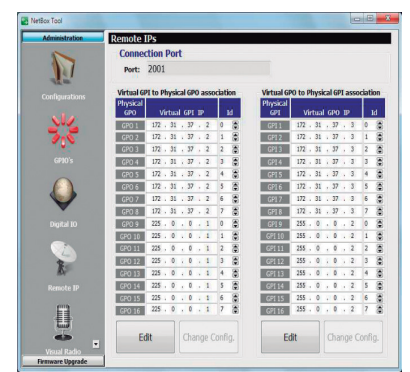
NetBox Tool

Administration

Configurations

GPIO's

Digital IO

Remote IP

Visual Radio

Firmware Upgrade

Remote IPs

Connection Port

Port: 2001

Virtual GPI to Physical GPO association

| Physical GPO | Virtual GPI IP | Id |
|---|---|---|
| GPO 1 | 172 . 31 . 37 . 2 | 0 |
| GPO 2 | 172 . 31 . 37 . 2 | 1 |
| GPO 3 | 172 . 31 . 37 . 2 | 2 |
| GPO 4 | 172 . 31 . 37 . 2 | 3 |
| GPO 5 | 172 . 31 . 37 . 2 | 4 |
| GPO 6 | 172 . 31 . 37 . 2 | 5 |
| GPO 7 | 172 . 31 . 37 . 2 | 6 |
| GPO 8 | 172 . 31 . 37 . 2 | 7 |
| GPO 9 | 225 . 0 . 0 . 1 | 0 |
| GPO 10 | 225 . 0 . 0 . 1 | 1 |
| GPO 11 | 225 . 0 . 0 . 1 | 2 |
| GPO 12 | 225 . 0 . 0 . 1 | 3 |
| GPO 13 | 225 . 0 . 0 . 1 | 4 |
| GPO 14 | 225 . 0 . 0 . 1 | 5 |
| GPO 15 | 225 . 0 . 0 . 1 | 6 |
| GPO 16 | 225 . 0 . 0 . 1 | 7 |

Edit Change Config.

Virtual GPO to Physical GPI association

| Physical GPI | Virtual GPO IP | Id |
|---|---|---|
| GPI 1 | 172 . 31 . 37 . 3 | 0 |
| GPI 2 | 172 . 31 . 37 . 3 | 1 |
| GPI 3 | 172 . 31 . 37 . 3 | 2 |
| GPI 4 | 172 . 31 . 37 . 3 | 3 |
| GPI 5 | 172 . 31 . 37 . 3 | 4 |
| GPI 6 | 172 . 31 . 37 . 3 | 5 |
| GPI 7 | 172 . 31 . 37 . 3 | 6 |
| GPI 8 | 172 . 31 . 37 . 3 | 7 |
| GPI 9 | 255 . 0 . 0 . 2 | 0 |
| GPI 10 | 255 . 0 . 0 . 2 | 1 |
| GPI 11 | 255 . 0 . 0 . 2 | 2 |
| GPI 12 | 255 . 0 . 0 . 2 | 3 |
| GPI 13 | 255 . 0 . 0 . 2 | 4 |
| GPI 14 | 255 . 0 . 0 . 2 | 5 |
| GPI 15 | 255 . 0 . 0 . 2 | 6 |
| GPI 16 | 255 . 0 . 0 . 2 | 7 |

Edit Change Config.